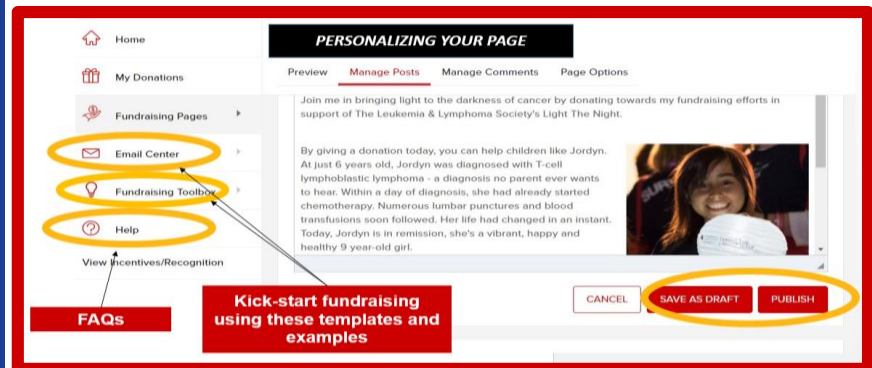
Home

My Donations

Fundraising Pages

Email Center

Fundraising Toolbox

Help

View Incentives/Recognition

PERSONALIZING YOUR PAGE

Preview Manage Posts Manage Comments Page Options

Join me in bringing light to the darkness of cancer by donating towards my fundraising efforts in support of The Leukemia & Lymphoma Society's Light The Night.

By giving a donation today, you can help children like Jordyn. At just 6 years old, Jordyn was diagnosed with T-cell lymphoblastic lymphoma - a diagnosis no parent ever wants to hear. Within a day of diagnosis, she had already started chemotherapy. Numerous lumbar punctures and blood transfusions soon followed. Her life had changed in an instant. Today, Jordyn is in remission, she's a vibrant, happy and healthy 9 year-old girl.

FAQs

Kick-start fundraising using these templates and examples

CANCEL

SAVE AS DRAFT

PUBLISH